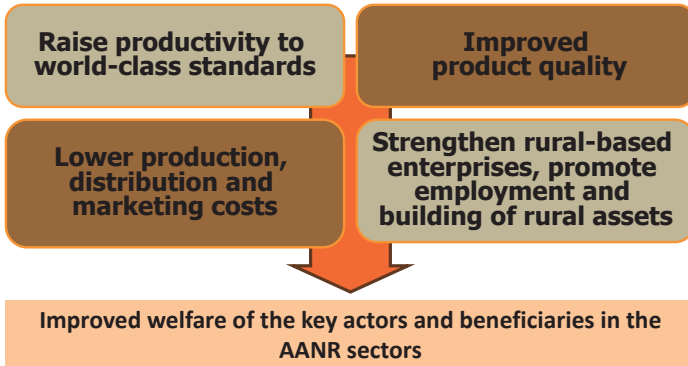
Raise productivity to world-class standards

Improved product quality

Lower production, distribution and marketing costs

Strengthen rural-based enterprises, promote employment and building of rural assets

Improved welfare of the key actors and beneficiaries in the AANR sectors